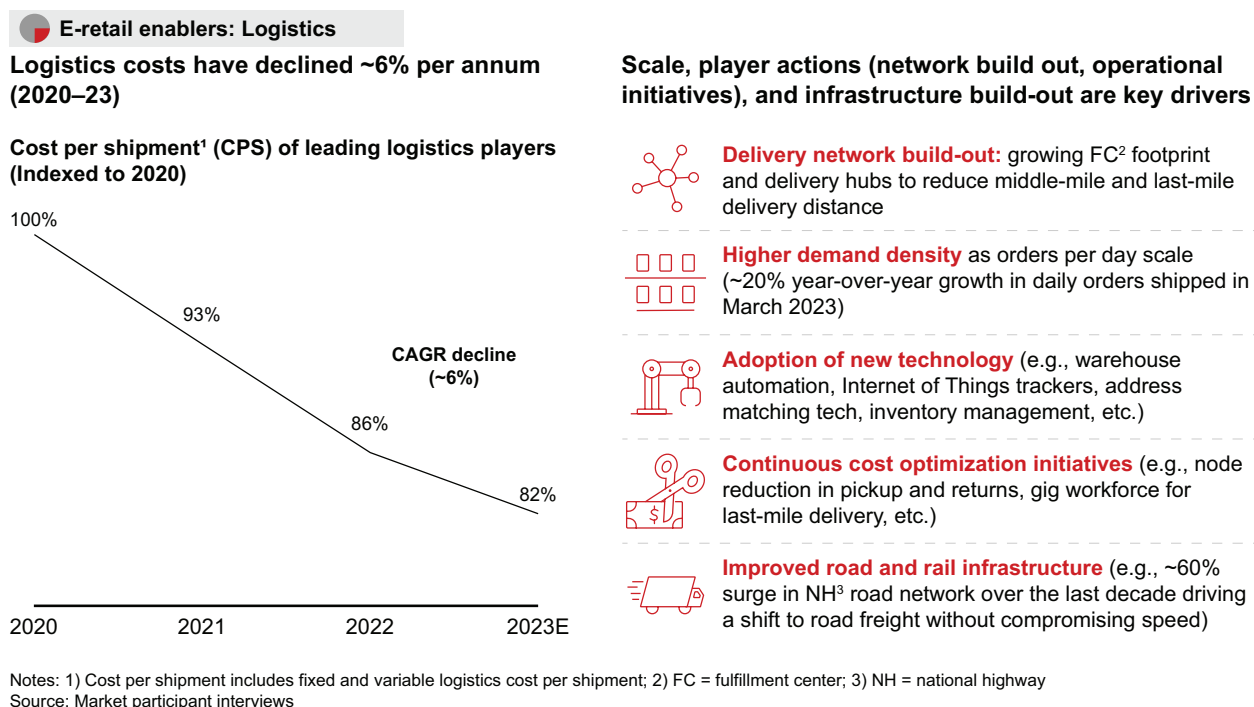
E-retail enablers: Logistics

Logistics costs have declined ~6% per annum (2020–23)

Cost per shipment¹ (CPS) of leading logistics players (Indexed to 2020)

100%

93%

CAGR decline (~6%)

86%

82%

2020 2021 2022 2023E

Scale, player actions (network build out, operational initiatives), and infrastructure build-out are key drivers

Delivery network build-out: growing FC² footprint and delivery hubs to reduce middle-mile and last-mile delivery distance

Higher demand density as orders per day scale (~20% year-over-year growth in daily orders shipped in March 2023)

Adoption of new technology (e.g., warehouse automation, Internet of Things trackers, address matching tech, inventory management, etc.)

Continuous cost optimization initiatives (e.g., node reduction in pickup and returns, gig workforce for last-mile delivery, etc.)

Improved road and rail infrastructure (e.g., ~60% surge in NH³ road network over the last decade driving a shift to road freight without compromising speed)

Notes: 1) Cost per shipment includes fixed and variable logistics cost per shipment; 2) FC = fulfillment center; 3) NH = national highway
Source: Market participant interviews